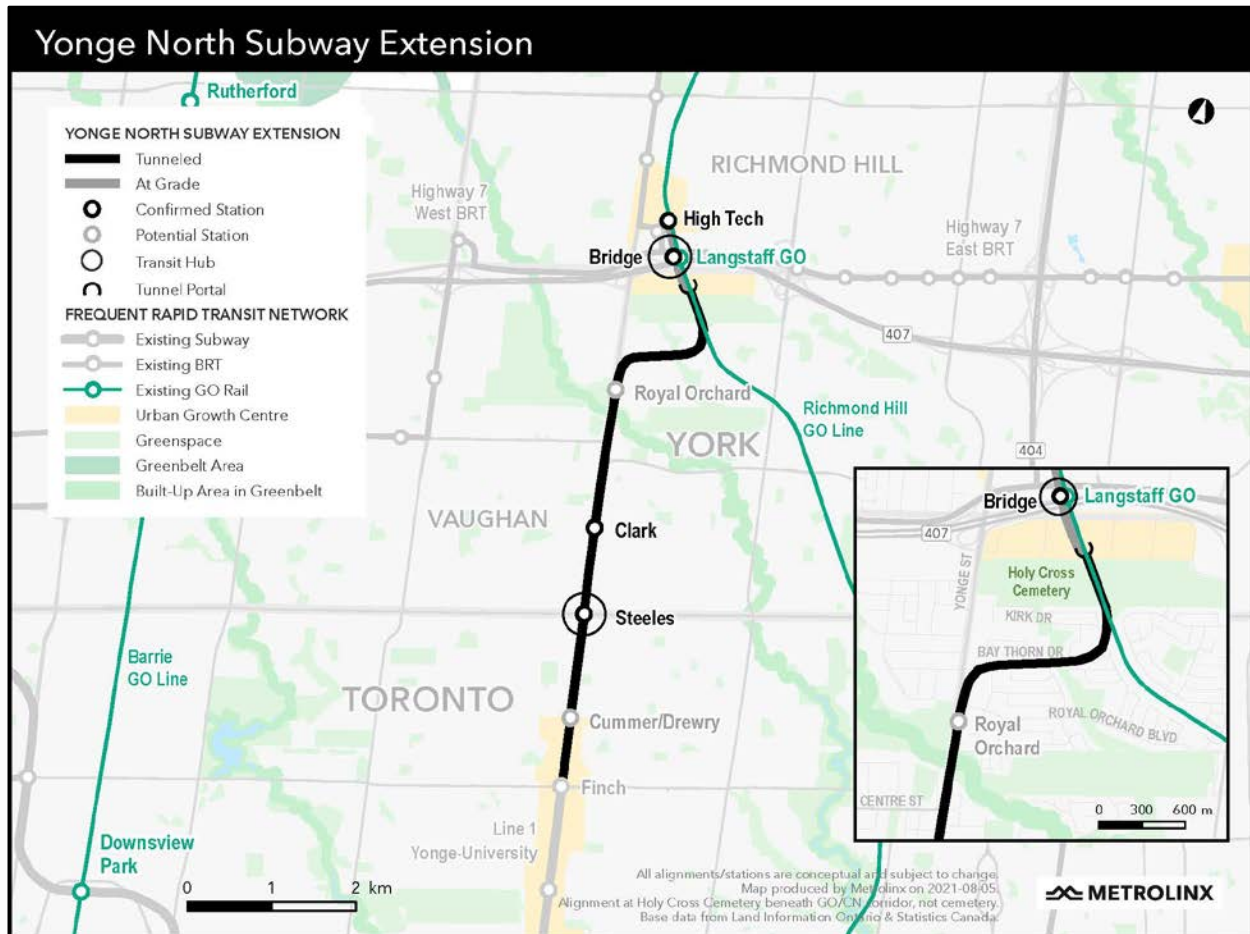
Yonge North Subway Extension

Rutherford

YONGE NORTH SUBWAY EXTENSION
Tunneled
At Grade
Confirmed Station
Potential Station
Transit Hub
Tunnel Portal
FREQUENT RAPID TRANSIT NETWORK
Existing Subway
Existing BRT
Existing GO Rail
Urban Growth Centre
Greenspace
Greenbelt Area
Built-Up Area in Greenbelt

RICHMOND HILL
Highway 7 West BRT
High Tech
Bridge
Langstaff GO
Highway 7 East BRT
407
Royal Orchard
Richmond Hill GO Line
YORK
404
VAUGHAN
Clark
Steeles
Barrie GO Line
TORONTO
Cummer/Drewry
Finch
Line 1 Yonge-University
Downsview Park
0 1 2 km

Bridge
Langstaff GO
407
YONGE ST
Holy Cross Cemetery
KIRK DR
BAY THORN DR
ROYAL ORCHARD BLVD
Royal Orchard
CENTRE ST
0 300 600 m

All alignments/stations are conceptual and subject to change.
Map produced by Metrolinx on 2021-08-05.
Alignment at Holy Cross Cemetery beneath GO/CN corridor, not cemetery.
Base data from Land Information Ontario & Statistics Canada.

METROLINX